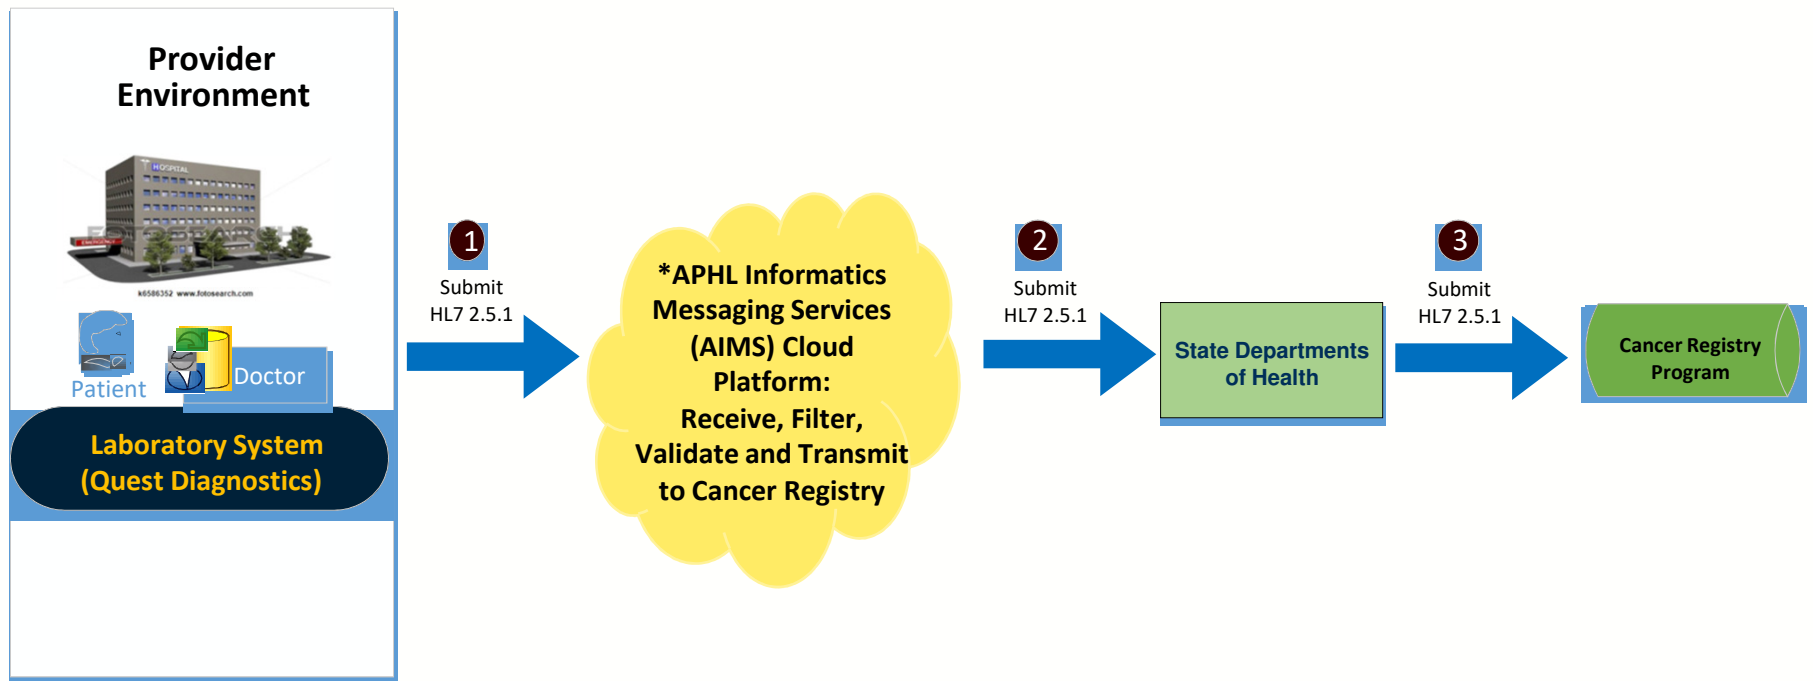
Provider Environment

HOSPITAL

EMERGENCY

k6586352 www.fotosearch.com

Patient

Doctor

Laboratory System (Quest Diagnostics)

1
Submit HL7 2.5.1

*APHL Informatics Messaging Services (AIMS) Cloud Platform: Receive, Filter, Validate and Transmit to Cancer Registry

2
Submit HL7 2.5.1

State Departments of Health

3
Submit HL7 2.5.1

Cancer Registry Program